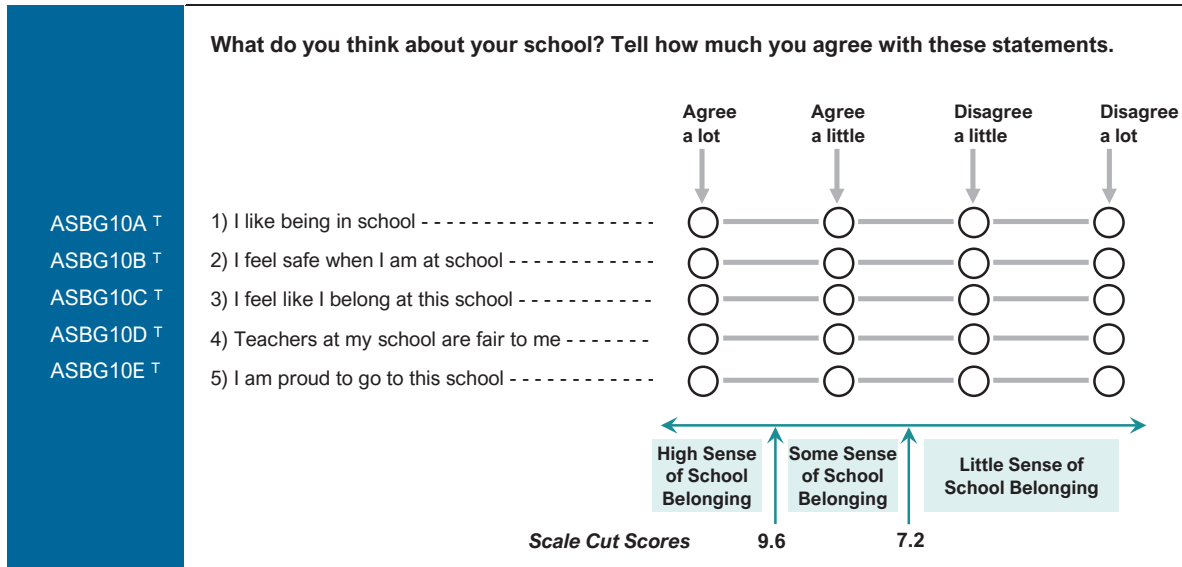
What do you think about your school? Tell how much you agree with these statements.

| | | Agree a lot | Agree a little | Disagree a little | Disagree a lot |
|---|---|---|---|---|---|
| ASBG10A $^T$ | 1) I like being in school - - - - - - - - - - - - - - - - - - - | ○ | ○ | ○ | ○ |
| ASBG10B $^T$ | 2) I feel safe when I am at school - - - - - - - - - - - - | ○ | ○ | ○ | ○ |
| ASBG10C $^T$ | 3) I feel like I belong at this school - - - - - - - - - - - | ○ | ○ | ○ | ○ |
| ASBG10D $^T$ | 4) Teachers at my school are fair to me - - - - - - - | ○ | ○ | ○ | ○ |
| ASBG10E $^T$ | 5) I am proud to go to this school - - - - - - - - - - - - | ○ | ○ | ○ | ○ |

High Sense of School Belonging

Some Sense of School Belonging

Little Sense of School Belonging

Scale Cut Scores 9.6 7.2